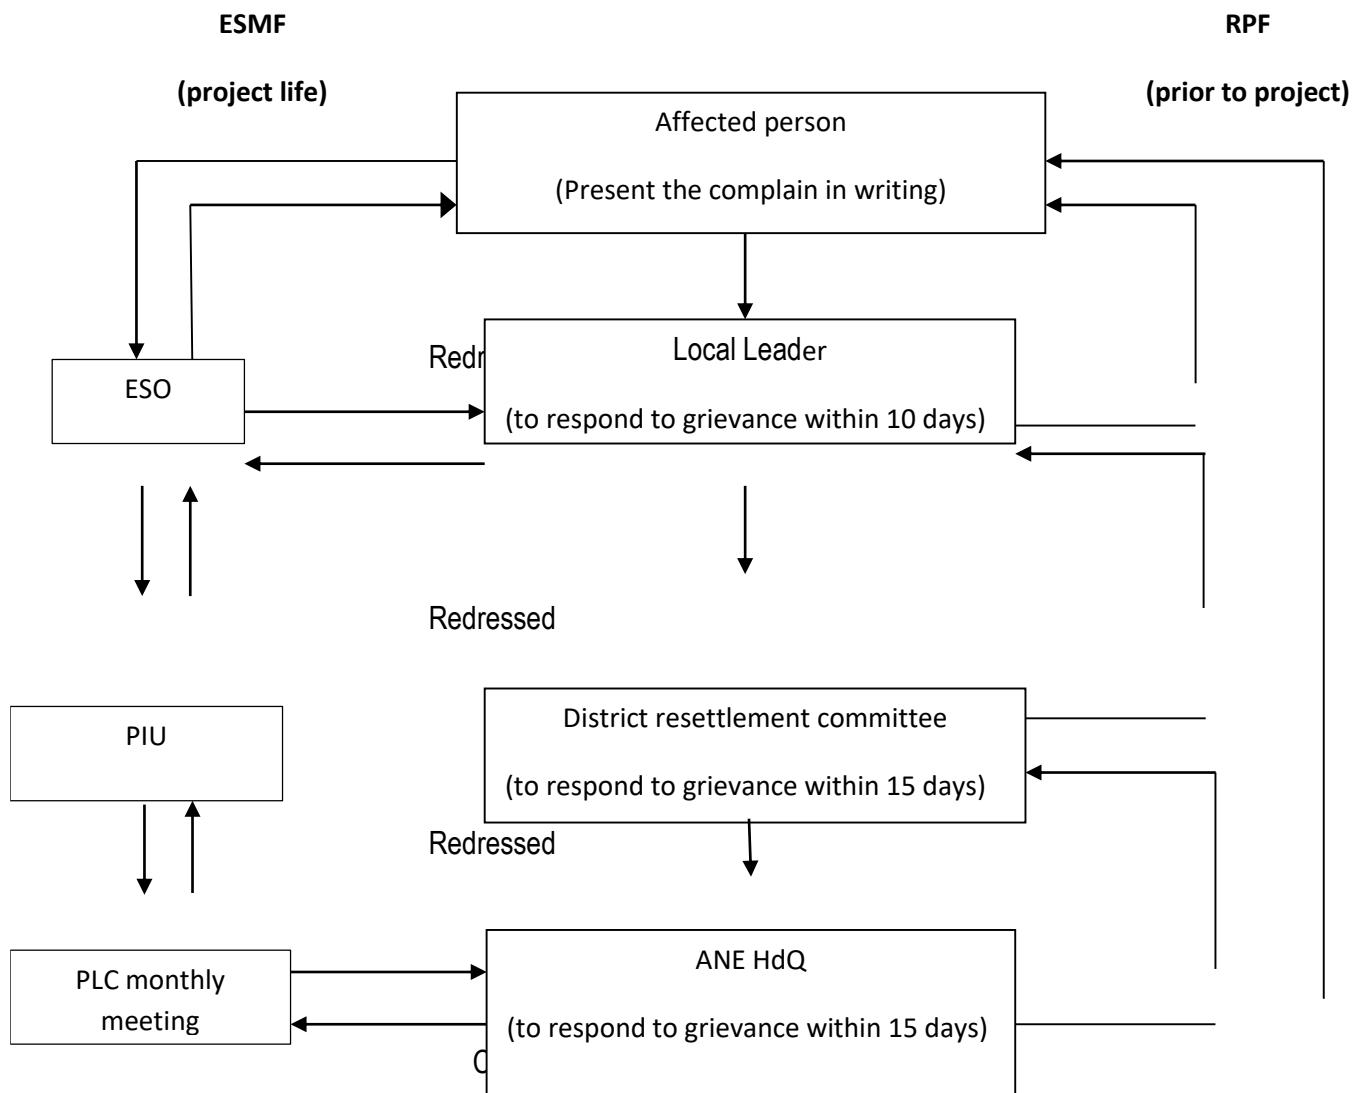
ESMF

(project life)

RPF

(prior to project)

Affected person

(Present the complain in writing)

ESO

Redr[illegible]

Local Leader

(to respond to grievance within 10 days)

Redressed

PIU

District resettlement committee

(to respond to grievance within 15 days)

Redressed

PLC monthly meeting

ANE HdQ

(to respond to grievance within 15 days)

C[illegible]